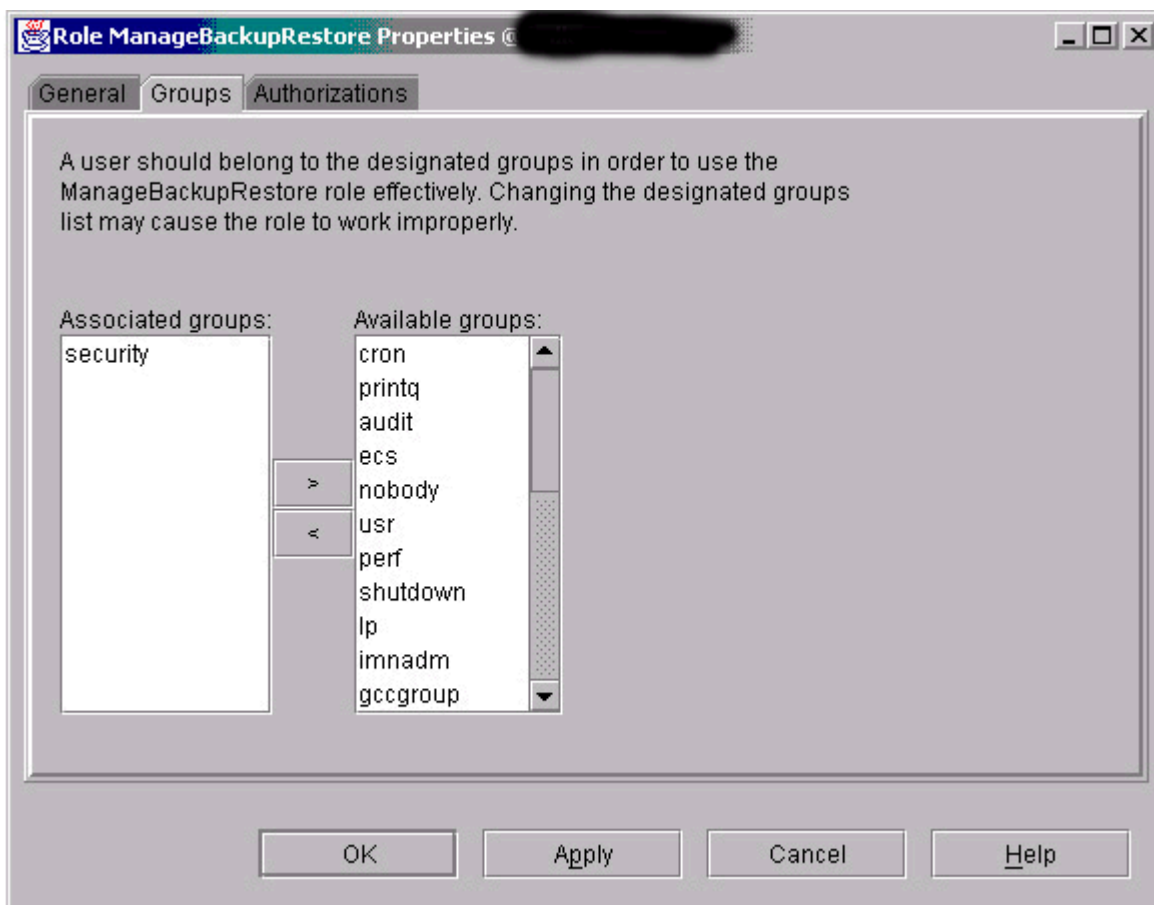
Role ManageBackupRestore Properties @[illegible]

General | Groups | Authorizations

A user should belong to the designated groups in order to use the ManageBackupRestore role effectively. Changing the designated groups list may cause the role to work improperly.

Associated groups:
security

Available groups:
cron
printq
audit
ecs
nobody
usr
perf
shutdown
lp
imnadm
gccgroup

>
<

OK | Apply | Cancel | Help